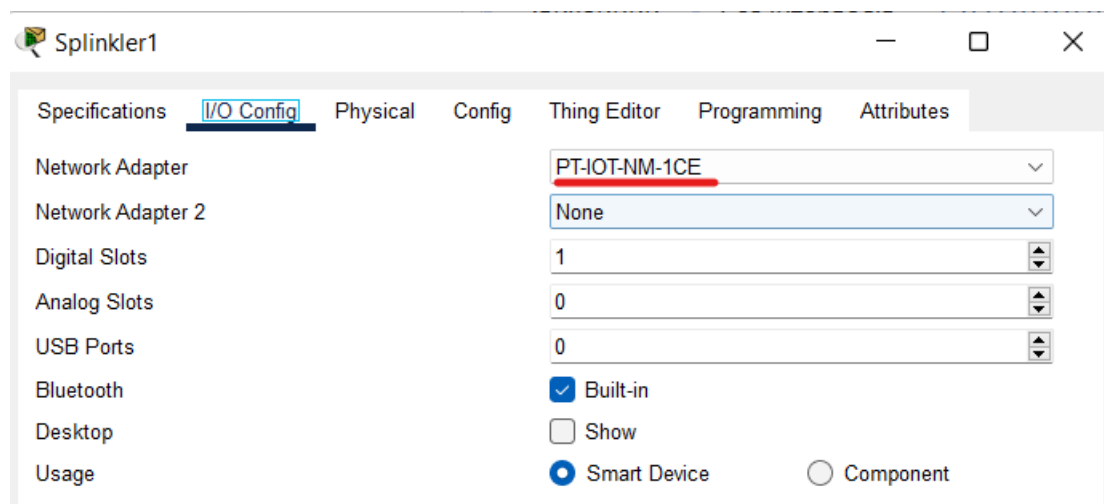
Splinkler1

Specifications I/O Config Physical Config Thing Editor Programming Attributes

| | |
|---|---|
| Network Adapter | PT-IOT-NM-1CE |
| Network Adapter 2 | None |
| Digital Slots | 1 |
| Analog Slots | 0 |
| USB Ports | 0 |
| Bluetooth | Built-in |
| Desktop | Show |
| Usage | Smart Device Component |